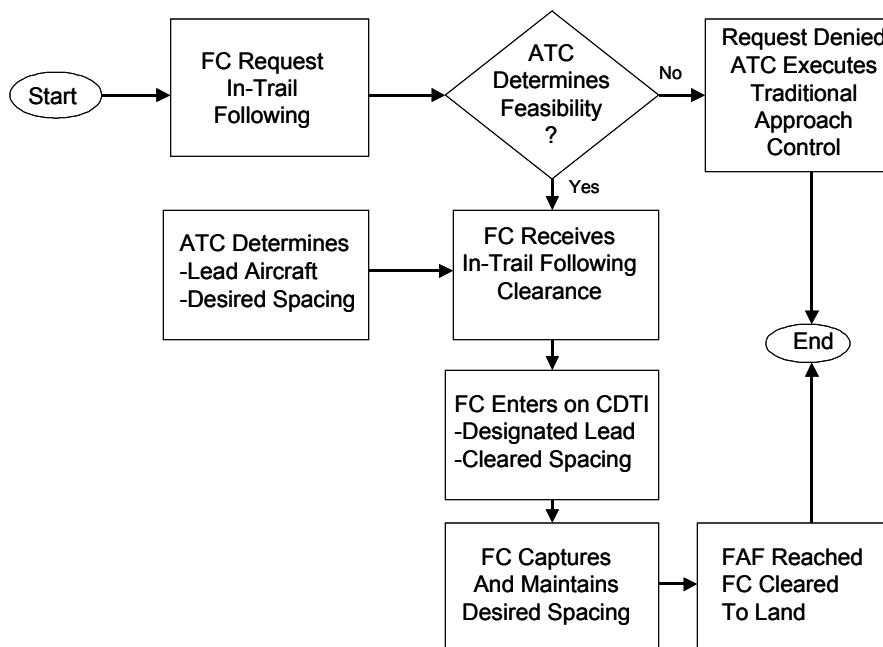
Start

FC Request In-Trail Following

ATC Determines Feasibility ?

No

Request Denied ATC Executes Traditional Approach Control

Yes

ATC Determines
-Lead Aircraft
-Desired Spacing

FC Receives In-Trail Following Clearance

End

FC Enters on CDTI
-Designated Lead
-Cleared Spacing

FC Captures And Maintains Desired Spacing

FAF Reached FC Cleared To Land